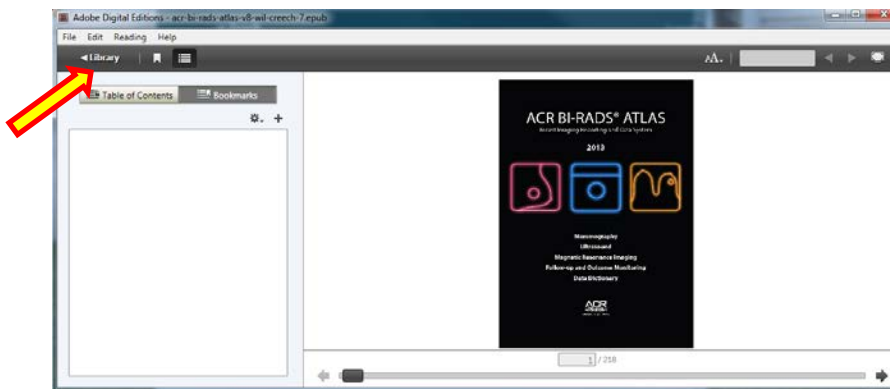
Adobe Digital Editions - acr-bi-rads-atlas-v8-wil-creech-7.epub

File Edit Reading Help

◂Library

Table of Contents

Bookmarks

ACR BI-RADS® ATLAS

Breast Imaging Reporting and Data System

2013

Mammography

Ultrasound

Magnetic Resonance Imaging

Follow-up and Outcome Monitoring

Data Dictionary

ACR

1 / 218